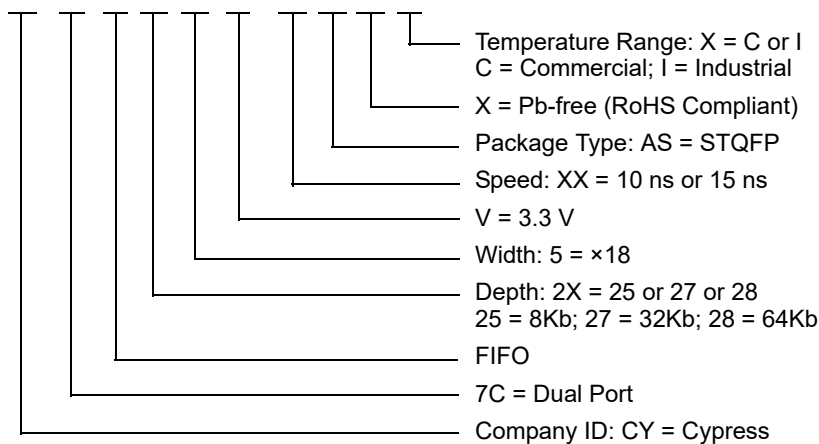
Temperature Range: X = C or I
C = Commercial; I = Industrial

X = Pb-free (RoHS Compliant)

Package Type: AS = STQFP

Speed: XX = 10 ns or 15 ns

V = 3.3 V

Width: 5 = ×18

Depth: 2X = 25 or 27 or 28
25 = 8Kb; 27 = 32Kb; 28 = 64Kb

FIFO

7C = Dual Port

Company ID: CY = Cypress